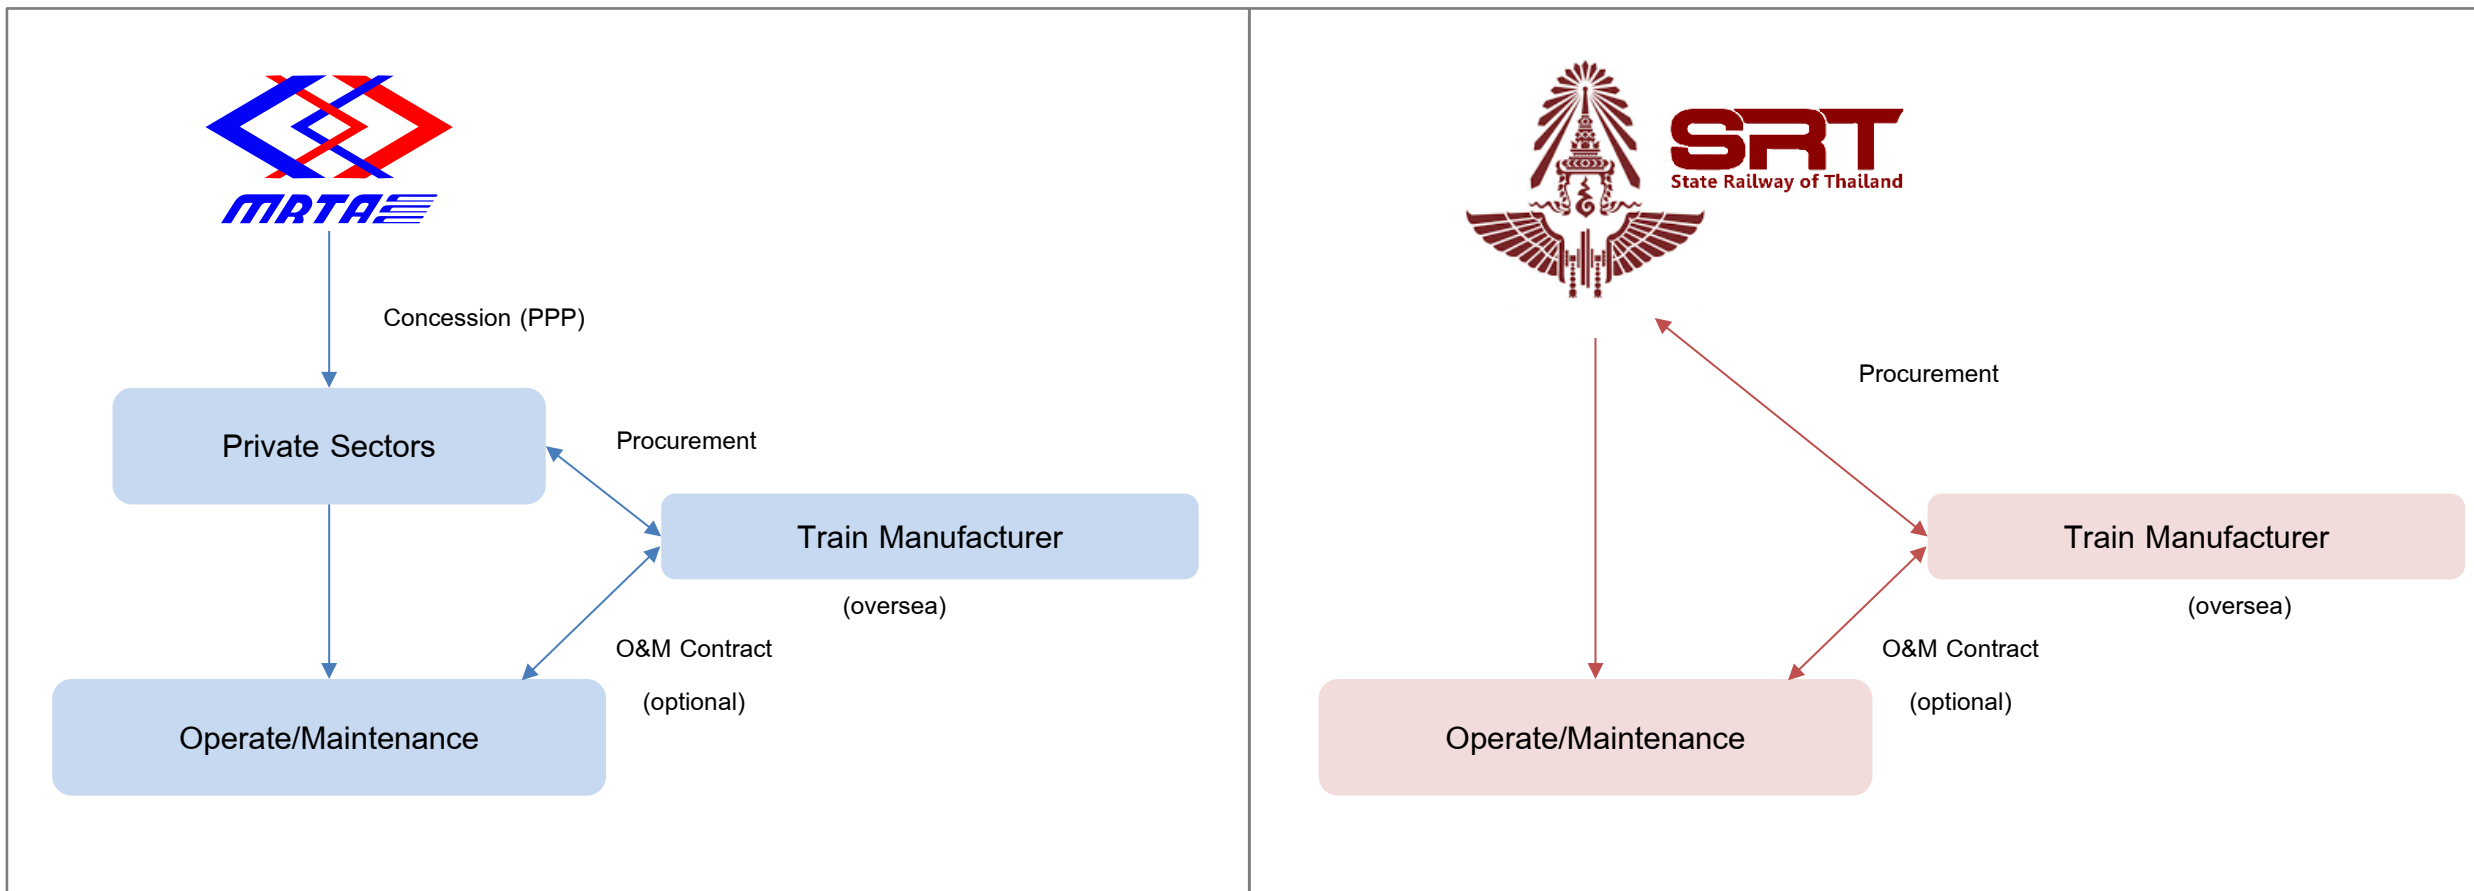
MRTA

Concession (PPP)

Private Sectors

Procurement

Train Manufacturer

(oversea)

O&M Contract

(optional)

Operate/Maintenance

SRT
State Railway of Thailand

Procurement

Train Manufacturer

(oversea)

O&M Contract

(optional)

Operate/Maintenance